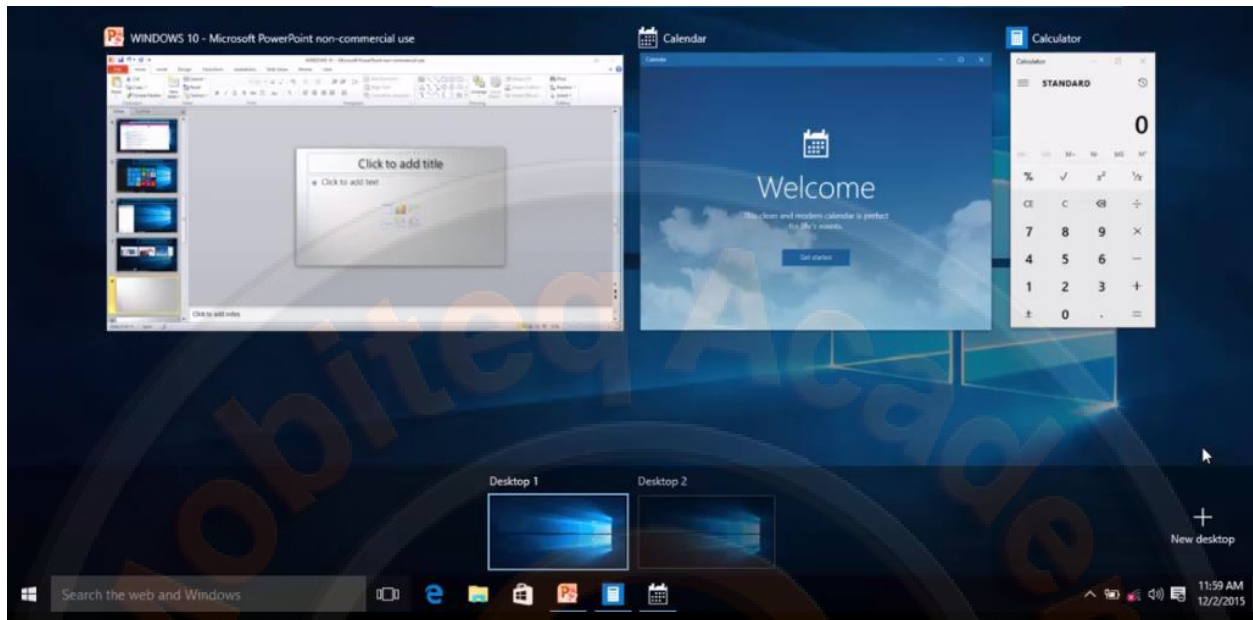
WINDOWS 10 - Microsoft PowerPoint non-commercial use

Click to add title

• Click to add text

Click to add notes

Calendar

Calendar

Welcome

This clean and modern calendar is perfect for life's events.

Get started

Calculator

Calculator

STANDARD

0

MC MR M+ M- MS M*

% √ $x^2$ $\frac{1}{x}$

CE C ⌫ ÷

7 8 9 ×

4 5 6 −

1 2 3 +

± 0 . =

Mobiteq Academy

Desktop 1

Desktop 2

New desktop

Search the web and Windows

11:59 AM
12/2/2015